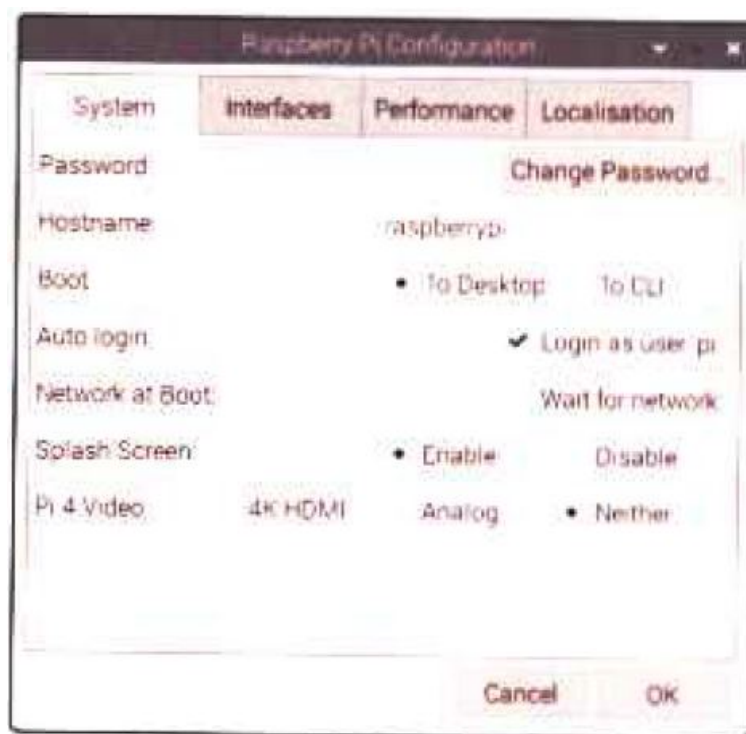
Raspberry Pi Configuration

System | Interfaces | Performance | Localisation

Password | Change Password...

Hostname | raspberrypi

Boot | To Desktop | To CLI

Auto login | Login as user 'pi'

Network at Boot | Wait for network

Splash Screen | Enable | Disable

Pi 4 Video | 4K HDMI | Analog | Neither

Cancel | OK